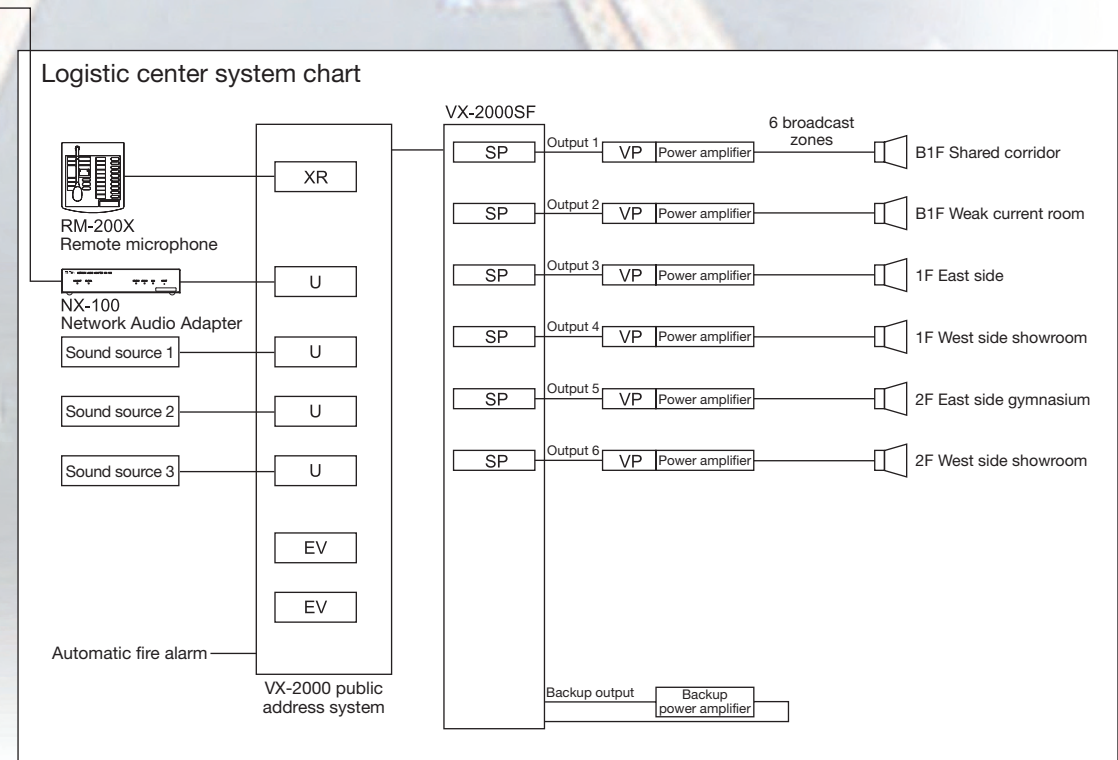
Logistic center system chart

RM-200X
Remote microphone

NX-100
Network Audio Adapter

Sound source 1

Sound source 2

Sound source 3

Automatic fire alarm

XR

U

U

U

U

EV

EV

VX-2000 public address system

VX-2000SF

SP Output 1 VP Power amplifier

SP Output 2 VP Power amplifier

SP Output 3 VP Power amplifier

SP Output 4 VP Power amplifier

SP Output 5 VP Power amplifier

SP Output 6 VP Power amplifier

Backup output Backup power amplifier

6 broadcast zones

B1F Shared corridor

B1F Weak current room

1F East side

1F West side showroom

2F East side gymnasium

2F West side showroom